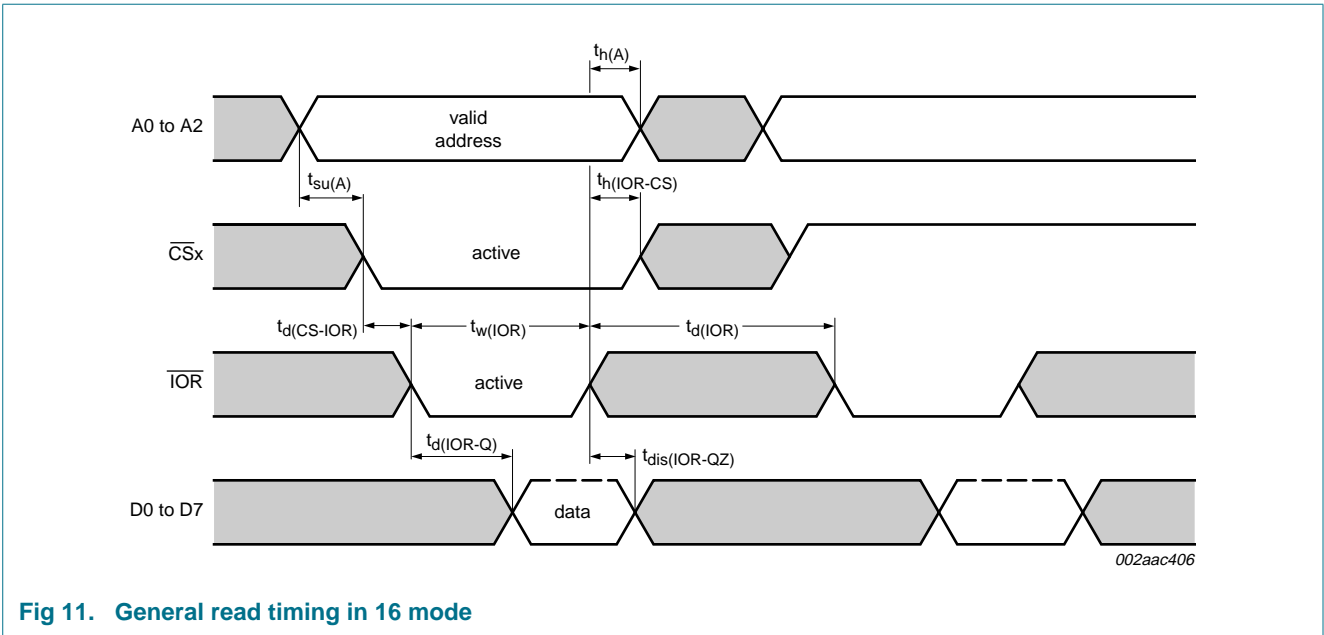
$t_{h(A)}$

A0 to A2

valid address

$t_{su(A)}$

$t_{h(IOR-CS)}$

$\overline{CS}x$

active

$t_{d(CS-IOR)}$

$t_{w(IOR)}$

$t_{d(IOR)}$

$\overline{IOR}$

active

$t_{d(IOR-Q)}$

$t_{dis(IOR-QZ)}$

D0 to D7

data

002aac406

Fig 11. General read timing in 16 mode